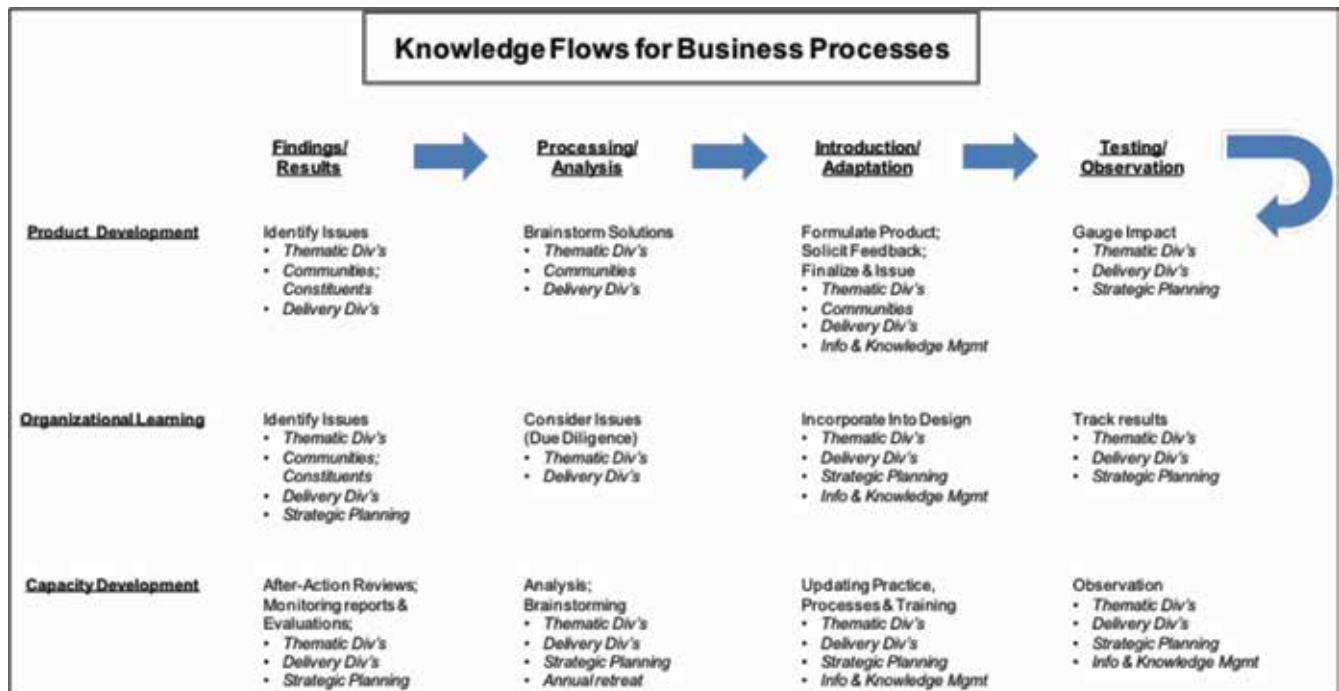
Knowledge Flows for Business Processes

| | Findings/ Results | Processing/ Analysis | Introduction/ Adaptation | Testing/ Observation |
|---|---|---|---|---|
| Product Development | Identify Issues<br>• Thematic Div's<br>• Communities; Constituents<br>• Delivery Div's | Brainstorm Solutions<br>• Thematic Div's<br>• Communities<br>• Delivery Div's | Formulate Product; Solicit Feedback; Finalize & Issue<br>• Thematic Div's<br>• Communities<br>• Delivery Div's<br>• Info & Knowledge Mgmt | Gauge Impact<br>• Thematic Div's<br>• Delivery Div's<br>• Strategic Planning |
| Organizational Learning | Identify Issues<br>• Thematic Div's<br>• Communities; Constituents<br>• Delivery Div's<br>• Strategic Planning | Consider Issues (Due Diligence)<br>• Thematic Div's<br>• Delivery Div's | Incorporate Into Design<br>• Thematic Div's<br>• Delivery Div's<br>• Strategic Planning<br>• Info & Knowledge Mgmt | Track results<br>• Thematic Div's<br>• Delivery Div's<br>• Strategic Planning |
| Capacity Development | After-Action Reviews; Monitoring reports & Evaluations;<br>• Thematic Div's<br>• Delivery Div's<br>• Strategic Planning | Analysis; Brainstorming<br>• Thematic Div's<br>• Delivery Div's<br>• Strategic Planning<br>• Annual retreat | Updating Practice, Processes & Training<br>• Thematic Div's<br>• Delivery Div's<br>• Strategic Planning<br>• Info & Knowledge Mgmt | Observation<br>• Thematic Div's<br>• Delivery Div's<br>• Strategic Planning<br>• Info & Knowledge Mgmt |